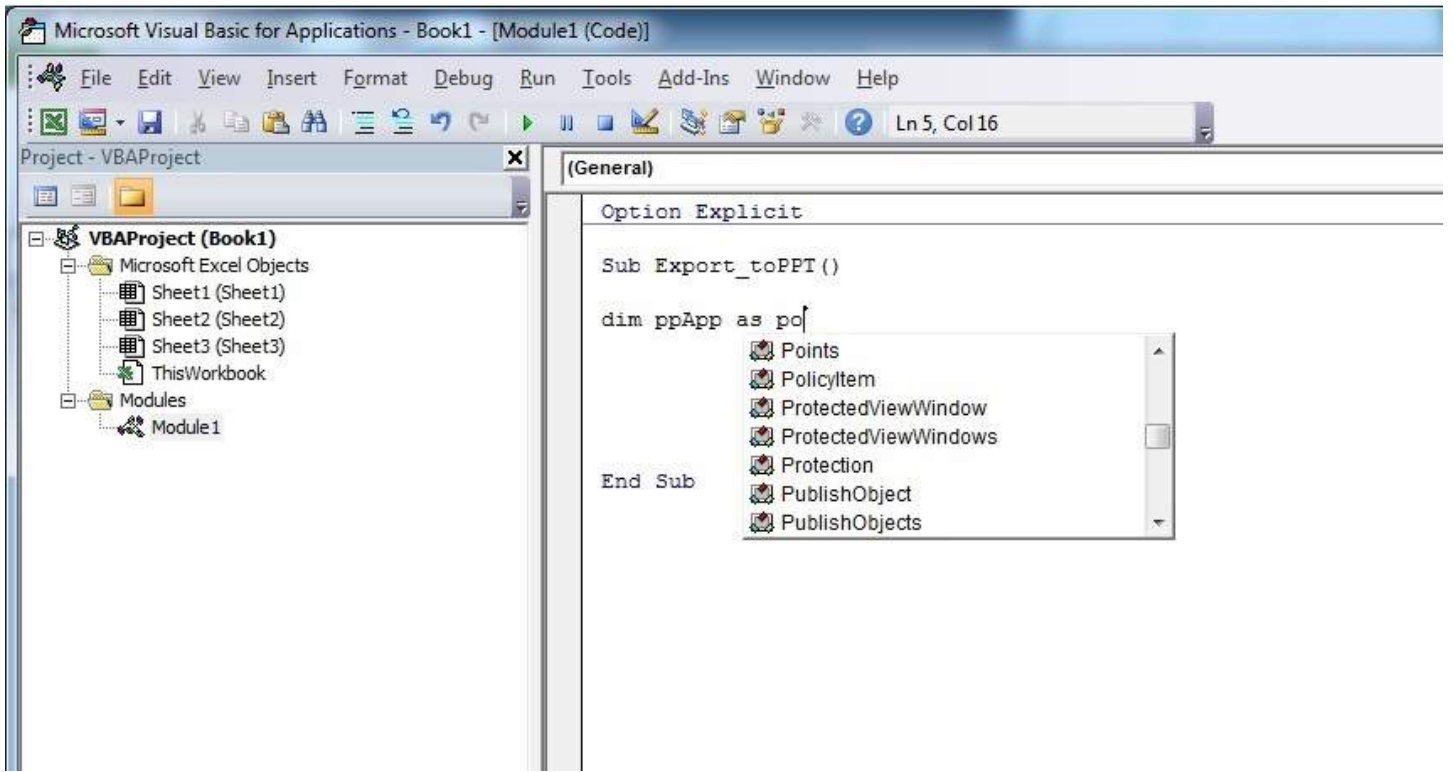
Microsoft Visual Basic for Applications - Book1 - [Module1 (Code)]

File Edit View Insert Format Debug Run Tools Add-Ins Window Help

Ln 5, Col 16

Project - VBAProject

VBAProject (Book1)
Microsoft Excel Objects
Sheet1 (Sheet1)
Sheet2 (Sheet2)
Sheet3 (Sheet3)
ThisWorkbook
Modules
Module1

(General)

Option Explicit

Sub Export_toPPT()

dim ppApp as po

End Sub

Points
PolicyItem
ProtectedViewWindow
ProtectedViewWindows
Protection
PublishObject
PublishObjects